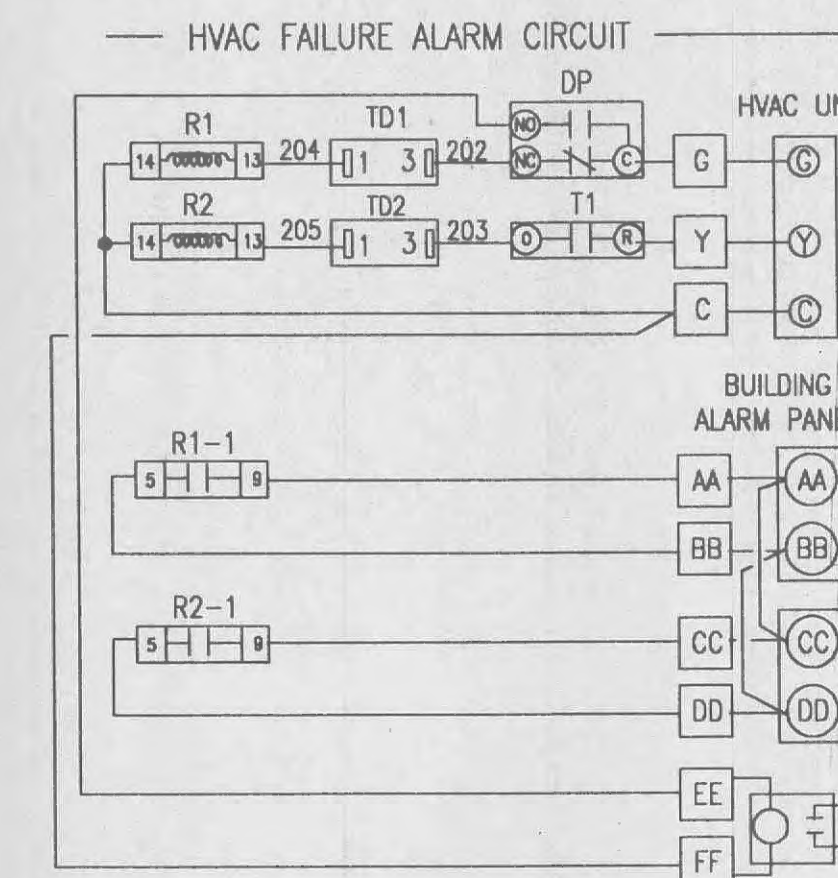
HVAC FAILURE ALARM CIRCUIT

DP

HVAC UN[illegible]

R1

14 13 204

TD1

1 3 202

NO

NC C

G

G

R2

14 13 205

TD2

1 3 203

T1

O R

Y

Y

C

C

BUILDING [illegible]
ALARM PAN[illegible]

R1-1

5 9

AA

AA

BB

BB

R2-1

5 9

CC

CC

DD

DD

EE

FF